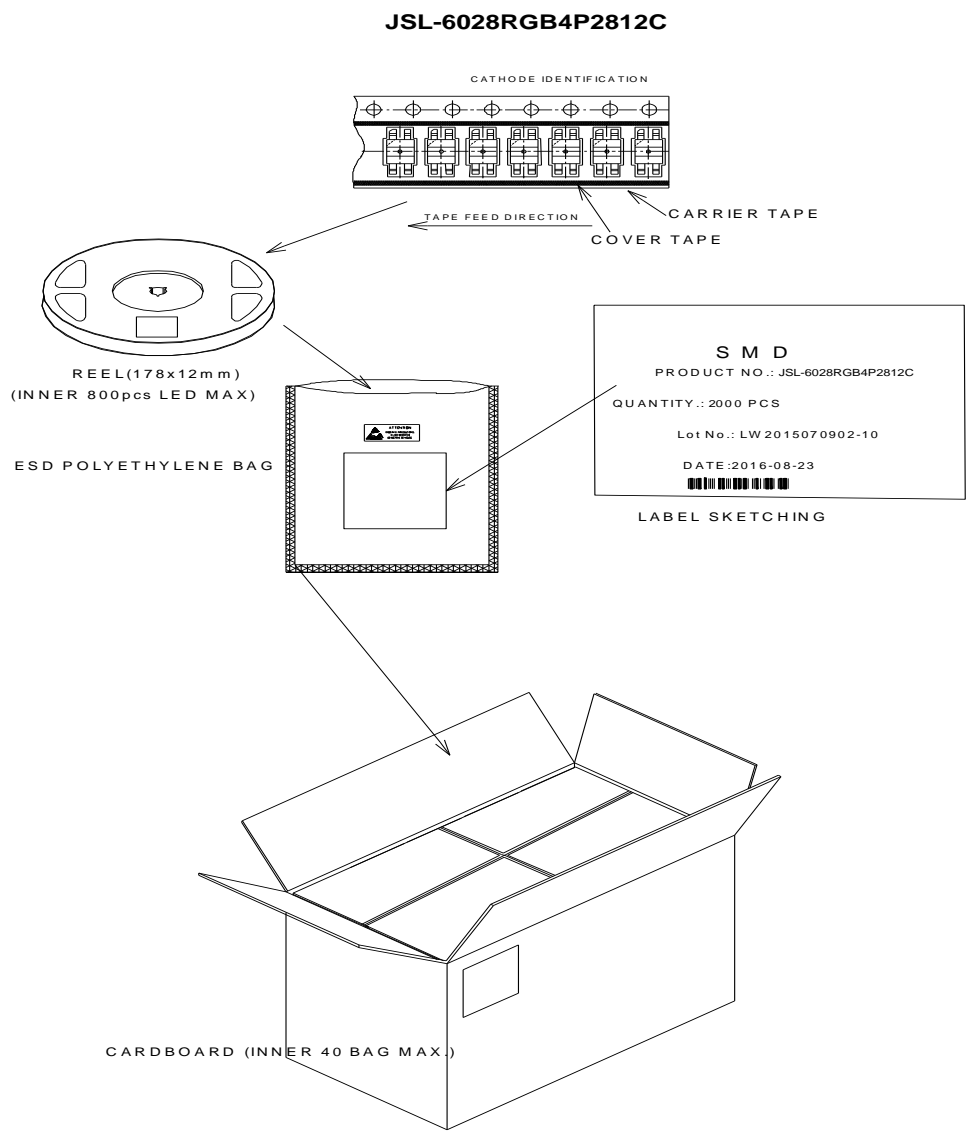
JSL-6028RGB4P2812C

CATHODE IDENTIFICATION

TAPE FEED DIRECTION

CARRIER TAPE

COVER TAPE

REEL(178x12mm)
(INNER 800pcs LED MAX)

ATTENTION
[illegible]

ESD POLYETHYLENE BAG

SMD
PRODUCT NO.: JSL-6028RGB4P2812C

QUANTITY.: 2000 PCS

Lot No.: LW2015070902-10

DATE:2016-08-23

LABEL SKETCHING

CARDBOARD (INNER 40 BAG MAX.)